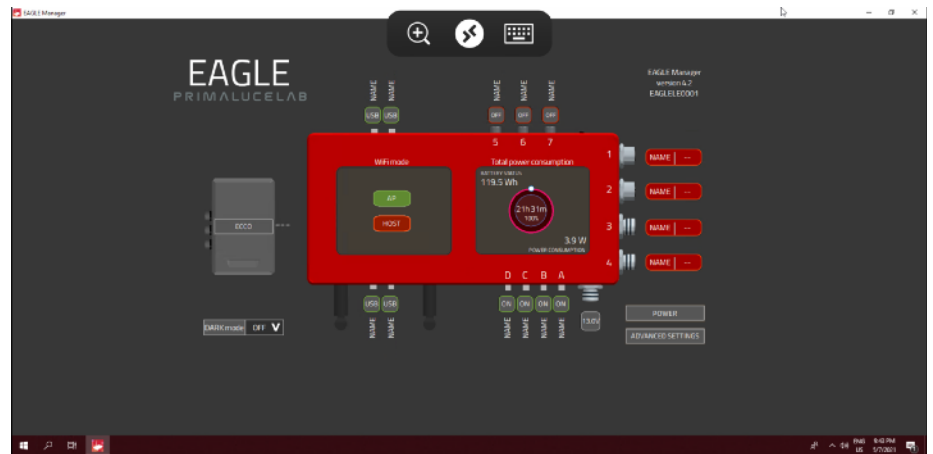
EAGLE Manager

EAGLE
PRIMALUCELAB

NAME NAME
USB USB

NAME NAME NAME
OFF OFF OFF
5 6 7

EAGLE Manager
version 6.2
EAGLELE0001

WiFi mode
AP
HOST

Total power consumption
BATTERY STATUS
119.5 Wh
21h 31m
100%
3.9 W
POWER CONSUMPTION

1 NAME ---
2 NAME ---
3 NAME ---
4 NAME ---

ECCO

D C B A
USB USB
ON ON ON ON
NAME NAME
NAME NAME NAME NAME
13.8V

DARK mode OFF

POWER
ADVANCED SETTINGS

ENG US 9:43 PM 1/7/2021